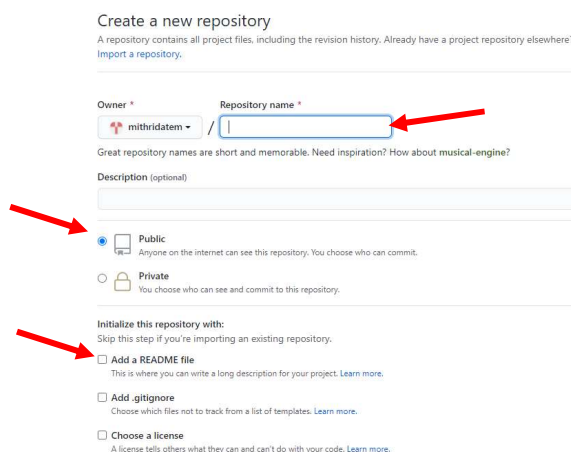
Create a new repository

A repository contains all project files, including the revision history. Already have a project repository elsewhere? Import a repository.

Owner *

mithridatem ▾

/

Repository name *

Great repository names are short and memorable. Need inspiration? How about musical-engine?

Description (optional)

Public
Anyone on the internet can see this repository. You choose who can commit.

Private
You choose who can see and commit to this repository.

Initialize this repository with:
Skip this step if you're importing an existing repository.

Add a README file
This is where you can write a long description for your project. Learn more.

Add .gitignore
Choose which files not to track from a list of templates. Learn more.

Choose a license
A license tells others what they can and can't do with your code. Learn more.